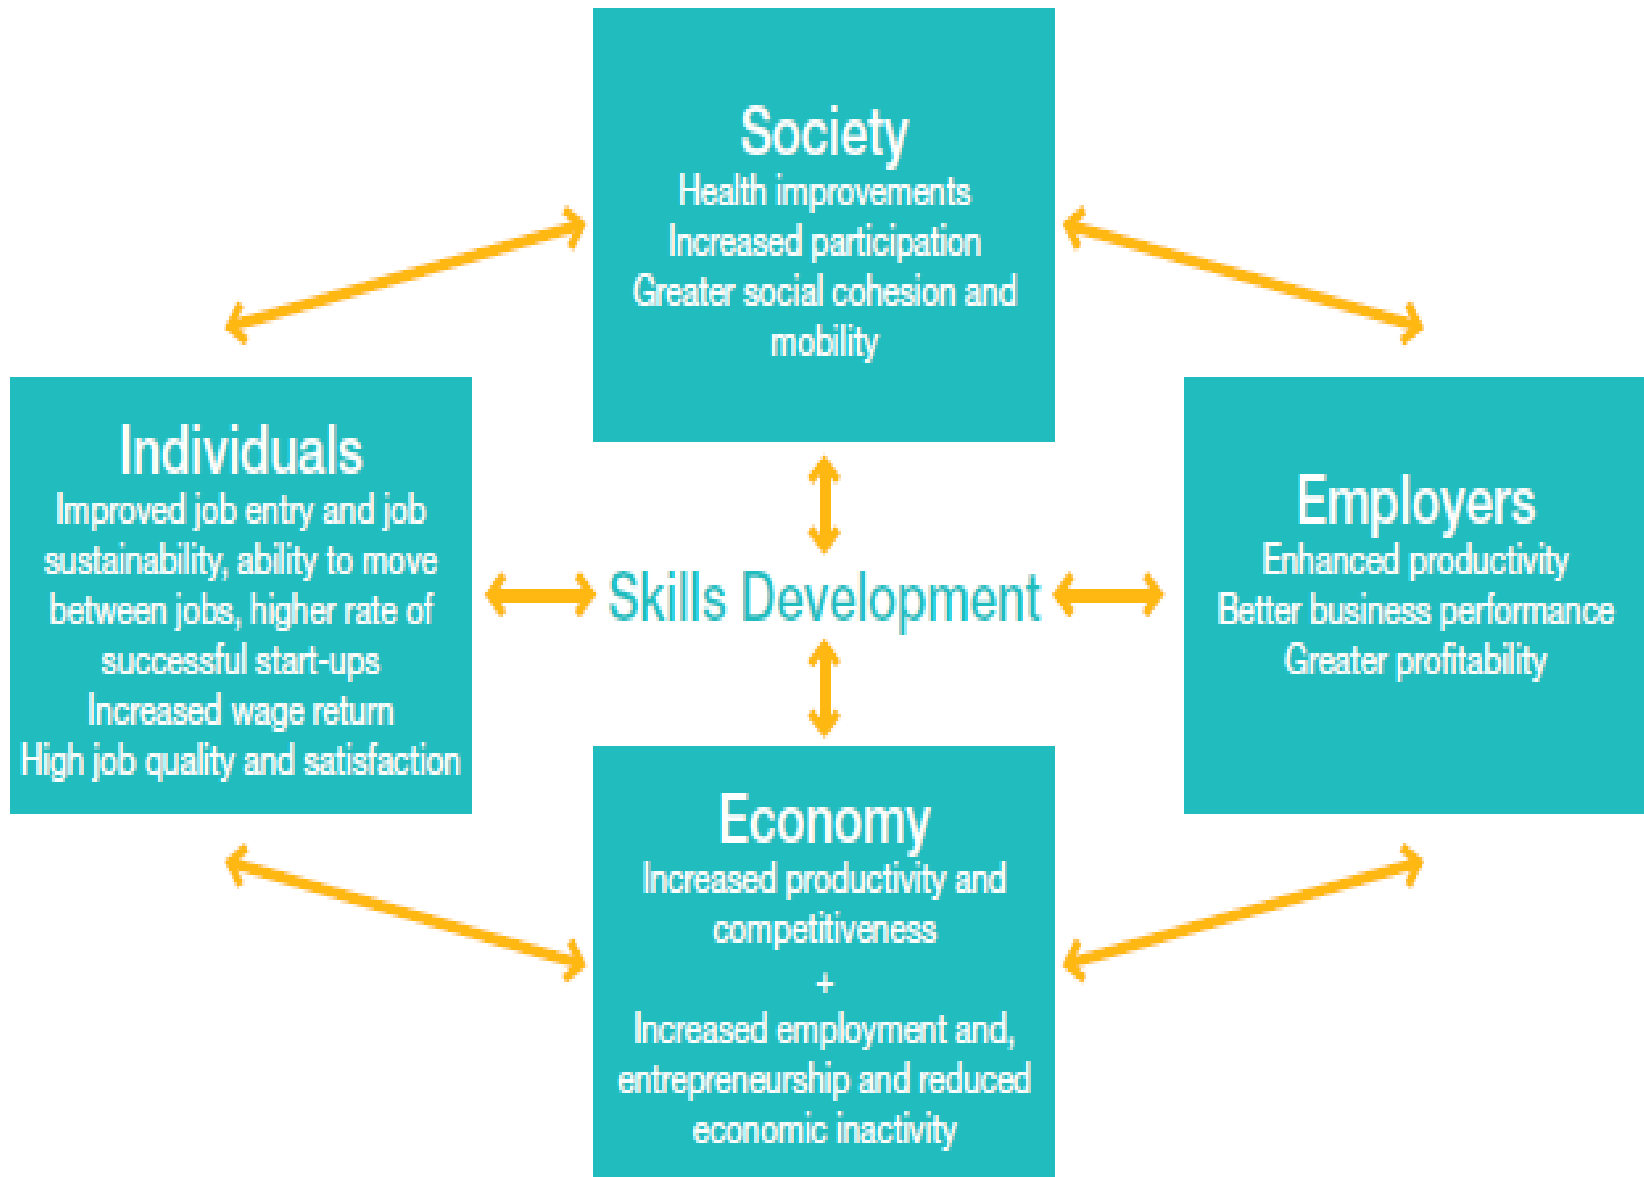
Society
Health improvements
Increased participation
Greater social cohesion and mobility

Individuals
Improved job entry and job sustainability, ability to move between jobs, higher rate of successful start-ups
Increased wage return
High job quality and satisfaction

Skills Development

Employers
Enhanced productivity
Better business performance
Greater profitability

Economy
Increased productivity and competitiveness
+
Increased employment and, entrepreneurship and reduced economic inactivity